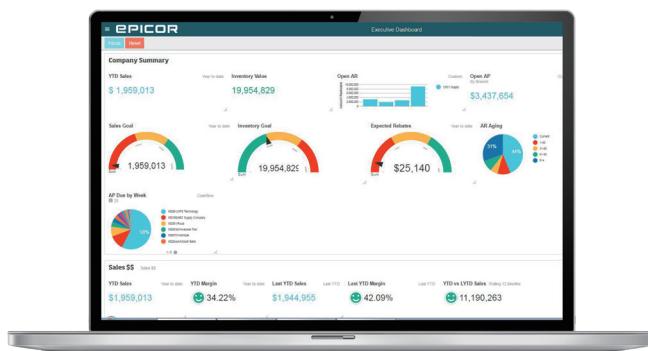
≡ EPICOR

Executive Dashboard

Home

Reset

Company Summary

YTD Sales

Year to date

$ 1,959,013

Inventory Value

19,954,829

Open AR

Custom

Open AP

By Branch

$3,437,654

Sales Goal

Year to date

1,959,013

Inventory Goal

19,954,829

Expected Rebates

Year to date

$25,140

AR Aging

37%

44%

AP Due by Week

Cash flow

10%

Sales $$

Sales $$

YTD Sales

Year to date

$1,959,013

YTD Margin

Year to date

34.22%

Last YTD Sales

Last YTD

$1,944,955

Last YTD Margin

Last YTD

42.09%

YTD vs LYTD Sales

Trailing 12 Months

11,190,263